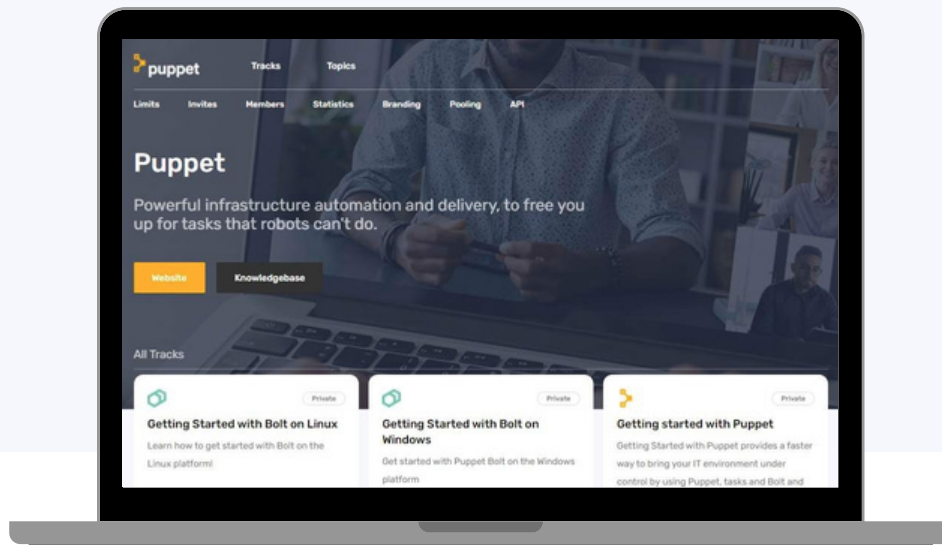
puppet

Tracks

Topics

Limits Invites Members Statistics Branding Pooling API

Puppet

Powerful infrastructure automation and delivery, to free you up for tasks that robots can't do.

Website

Knowledgebase

All Tracks

Private

Getting Started with Bolt on Linux

Learn how to get started with Bolt on the Linux platform!

Private

Getting Started with Bolt on Windows

Get started with Puppet Bolt on the Windows platform

Private

Getting started with Puppet

Getting Started with Puppet provides a faster way to bring your IT environment under control by using Puppet, tasks and Bolt and